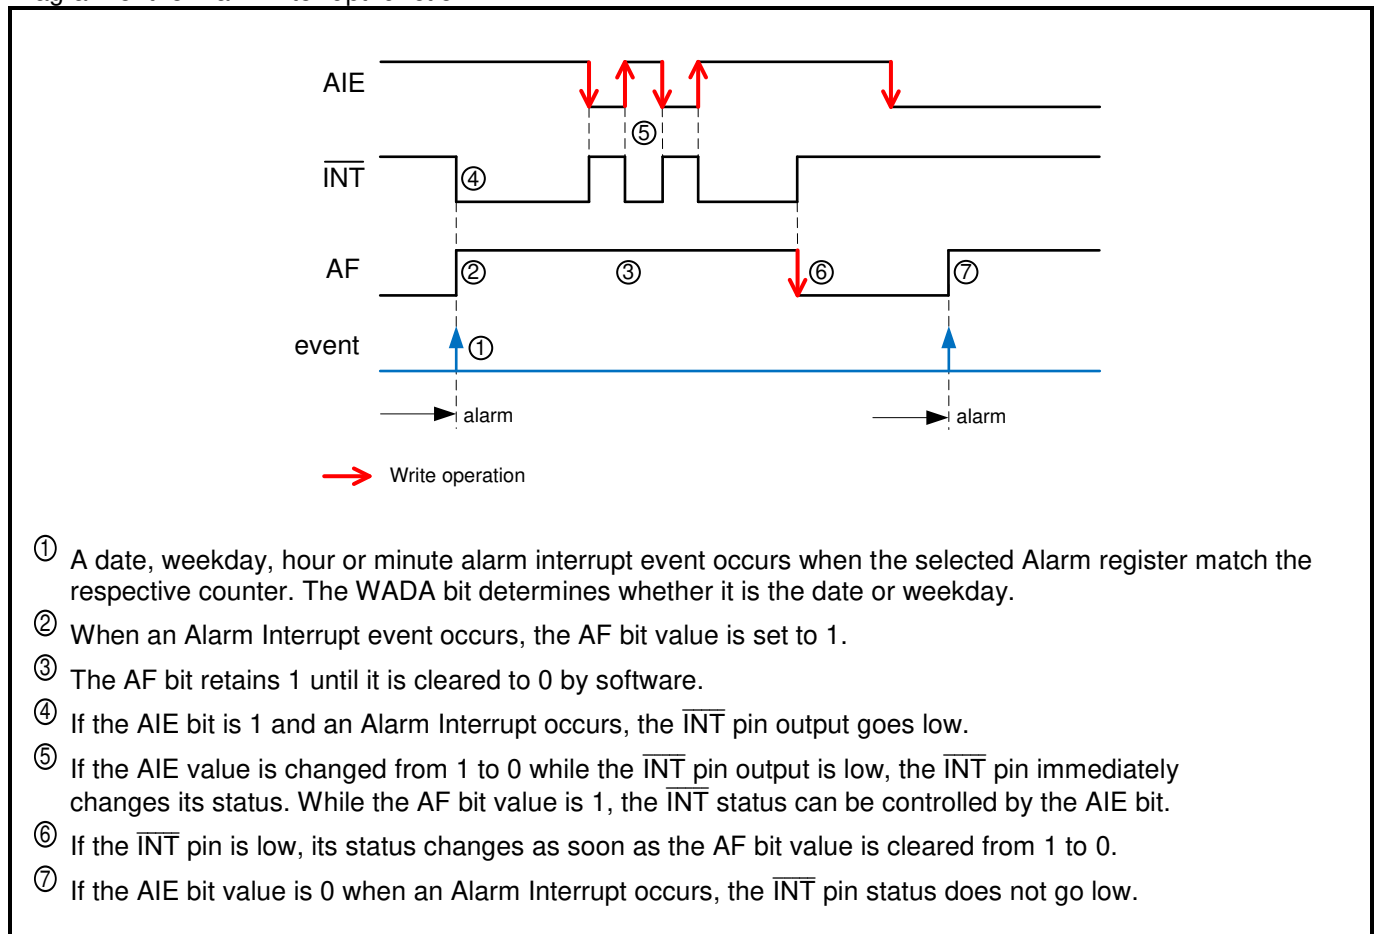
AIE

$\overline{INT}$

AF

event

④ ⑤ ② ③ ⑥ ⑦ ①

alarm

alarm

Write operation

① A date, weekday, hour or minute alarm interrupt event occurs when the selected Alarm register match the respective counter. The WADA bit determines whether it is the date or weekday.

② When an Alarm Interrupt event occurs, the AF bit value is set to 1.

③ The AF bit retains 1 until it is cleared to 0 by software.

④ If the AIE bit is 1 and an Alarm Interrupt occurs, the $\overline{INT}$ pin output goes low.

⑤ If the AIE value is changed from 1 to 0 while the $\overline{INT}$ pin output is low, the $\overline{INT}$ pin immediately changes its status. While the AF bit value is 1, the $\overline{INT}$ status can be controlled by the AIE bit.

⑥ If the $\overline{INT}$ pin is low, its status changes as soon as the AF bit value is cleared from 1 to 0.

⑦ If the AIE bit value is 0 when an Alarm Interrupt occurs, the $\overline{INT}$ pin status does not go low.